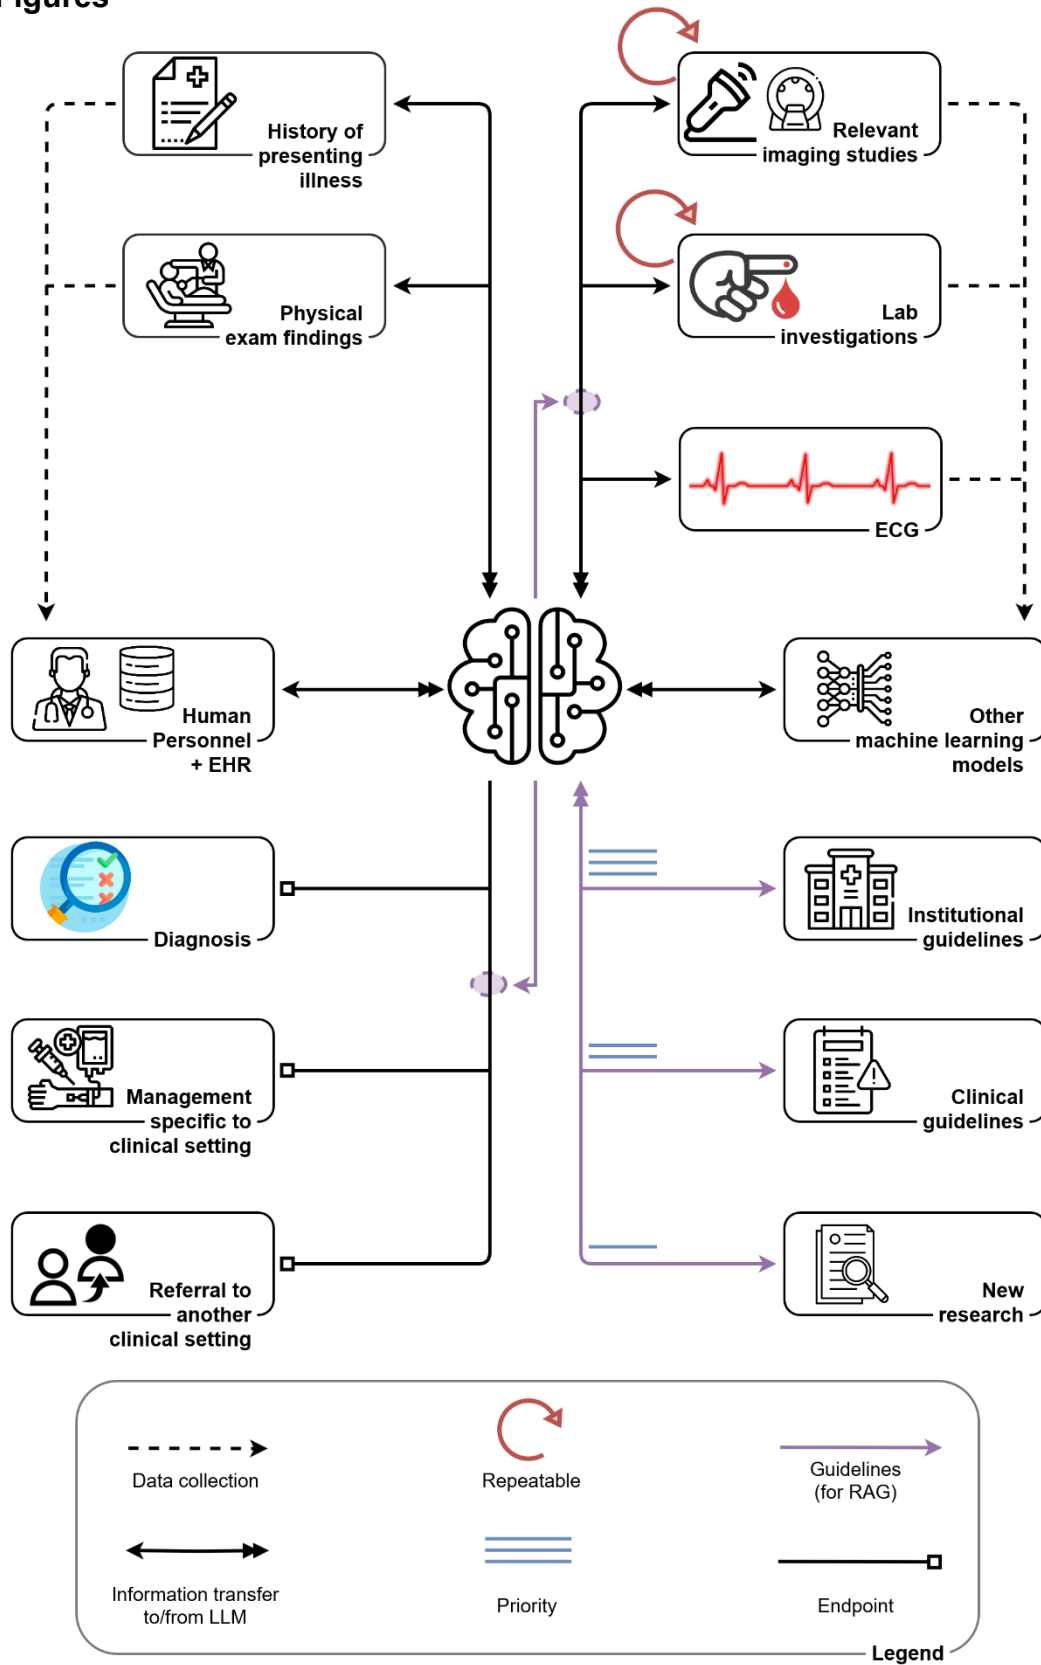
Figures

History of presenting illness

Physical exam findings

Relevant imaging studies

Lab investigations

ECG

Human Personnel + EHR

Other machine learning models

Diagnosis

Institutional guidelines

Management specific to clinical setting

Clinical guidelines

Referral to another clinical setting

New research

Data collection

Repeatable

Guidelines (for RAG)

Information transfer to/from LLM

Priority

Endpoint

Legend